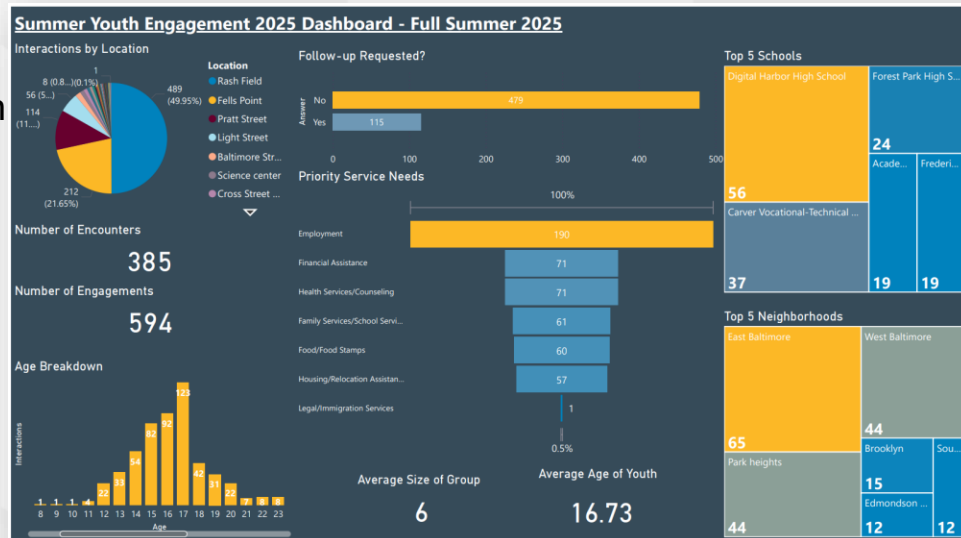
Summer Youth Engagement 2025 Dashboard - Full Summer 2025

Interactions by Location

1
8 (0.8...)(0.1%)
56 (5...)
114 (11....)
489 (49.95%)
212 (21.65%)

Location
Rash Field
Fells Point
Pratt Street
Light Street
Baltimore Str...
Science center
Cross Street ...

Number of Encounters
385

Number of Engagements
594

Age Breakdown

Interactions

| Age | 8 | 9 | 10 | 11 | 12 | 13 | 14 | 15 | 16 | 17 | 18 | 19 | 20 | 21 | 22 | 23 |
|---|---|---|---|---|---|---|---|---|---|---|---|---|---|---|---|---|
| Interactions | 1 | 1 | 1 | 4 | 22 | 33 | 54 | 82 | 92 | 123 | 42 | 31 | 22 | 7 | 8 | 8 |

Age

Follow-up Requested?

Answer
No 479
Yes 115

0 100 200 300 400 500

Priority Service Needs

100%

Employment 190
Financial Assistance 71
Health Services/Counseling 71
Family Services/School Servi... 61
Food/Food Stamps 60
Housing/Relocation Assistan... 57
Legal/Immigration Services 1

0.5%

Average Size of Group
6

Average Age of Youth
16.73

Top 5 Schools

Digital Harbor High School 56
Forest Park High S... 24
Carver Vocational-Technical ... 37
Acade... 19
Frederi... 19

Top 5 Neighborhoods

East Baltimore 65
West Baltimore 44
Park heights 44
Brooklyn 15
Sou... 12
Edmondson ... 12